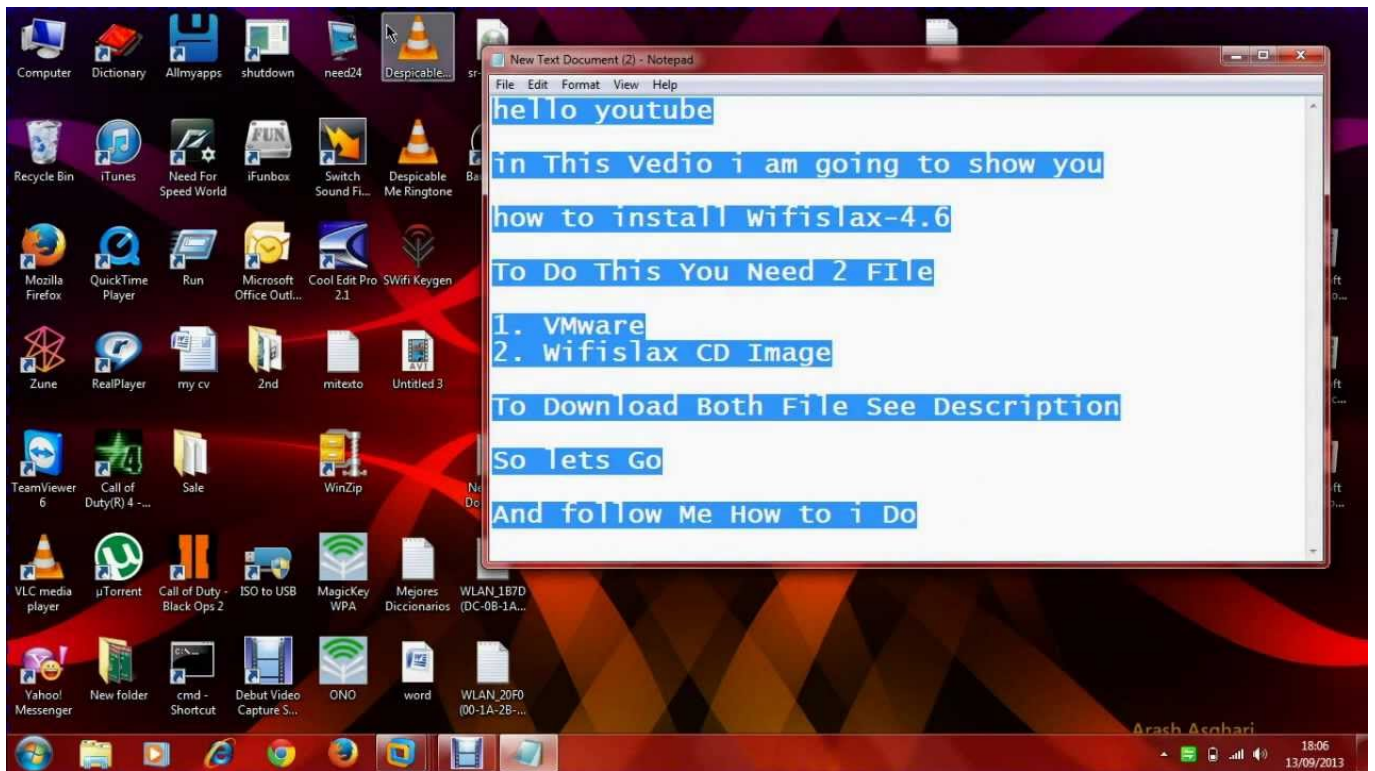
Computer
Dictionary
Allmyapps
shutdown
need24
Despicable...
sr-

Recycle Bin
iTunes
Need For Speed World
iFunbox
Switch Sound Fi...
Despicable Me Ringtone
Ba

Mozilla Firefox
QuickTime Player
Run
Microsoft Office Outl...
Cool Edit Pro 2.1
SWifi Keygen

Zune
RealPlayer
my cv
2nd
mitexto
Untitled 3

TeamViewer 6
Call of Duty(R) 4 -...
Sale
WinZip
Ne Do

VLC media player
µTorrent
Call of Duty - Black Ops 2
ISO to USB
MagicKey WPA
Mejores Diccionarios
WLAN_1B7D (DC-0B-1A...

Yahoo! Messenger
New folder
cmd - Shortcut
Debut Video Capture S...
ONO
word
WLAN_20F0 (00-1A-2B-...

New Text Document (2) - Notepad
File Edit Format View Help

hello youtube

in This Vedio i am going to show you

how to install Wifislax-4.6

To Do This You Need 2 FIle

1. VMware
2. Wifislax CD Image

To Download Both File See Description

So lets Go

And follow Me How to i Do

ft
ft
ft

Arash Asghari
18:06
13/09/2013